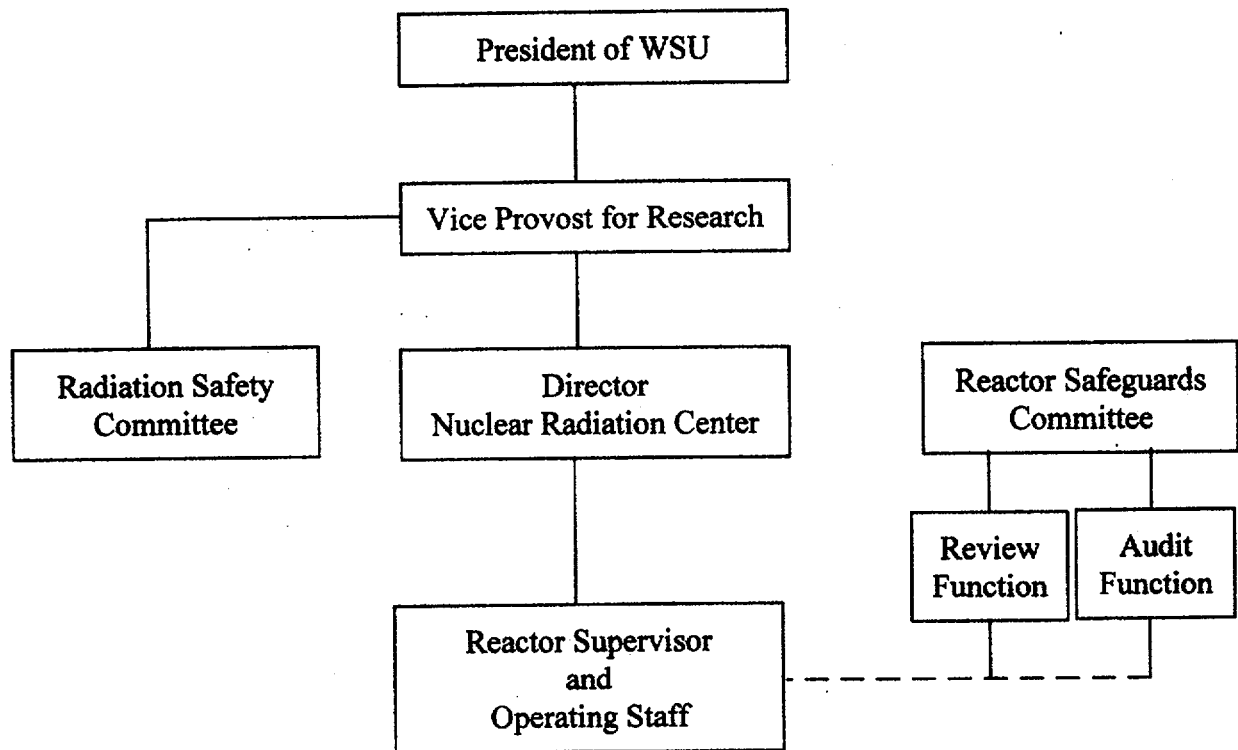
President of WSU

Vice Provost for Research

Radiation Safety Committee

Director
Nuclear Radiation Center

Reactor Safeguards Committee

Review Function

Audit Function

Reactor Supervisor
and
Operating Staff